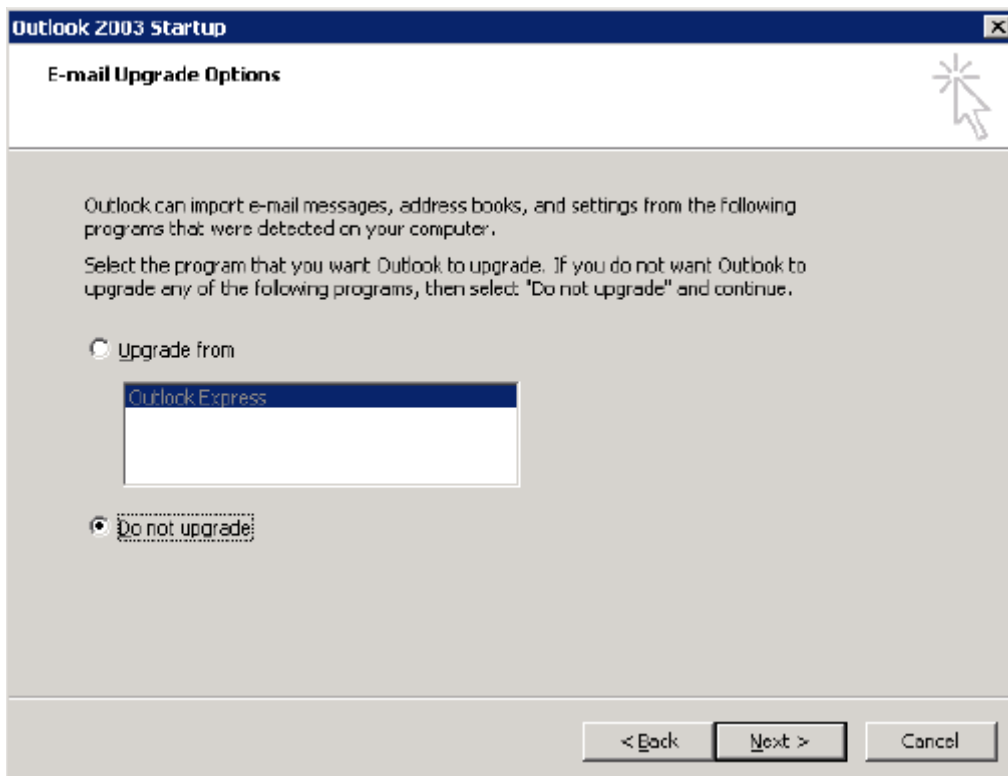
Outlook 2003 Startup

E-mail Upgrade Options

Outlook can import e-mail messages, address books, and settings from the following programs that were detected on your computer.

Select the program that you want Outlook to upgrade. If you do not want Outlook to upgrade any of the following programs, then select "Do not upgrade" and continue.

Upgrade from

Outlook Express

Do not upgrade

< Back

Next >

Cancel